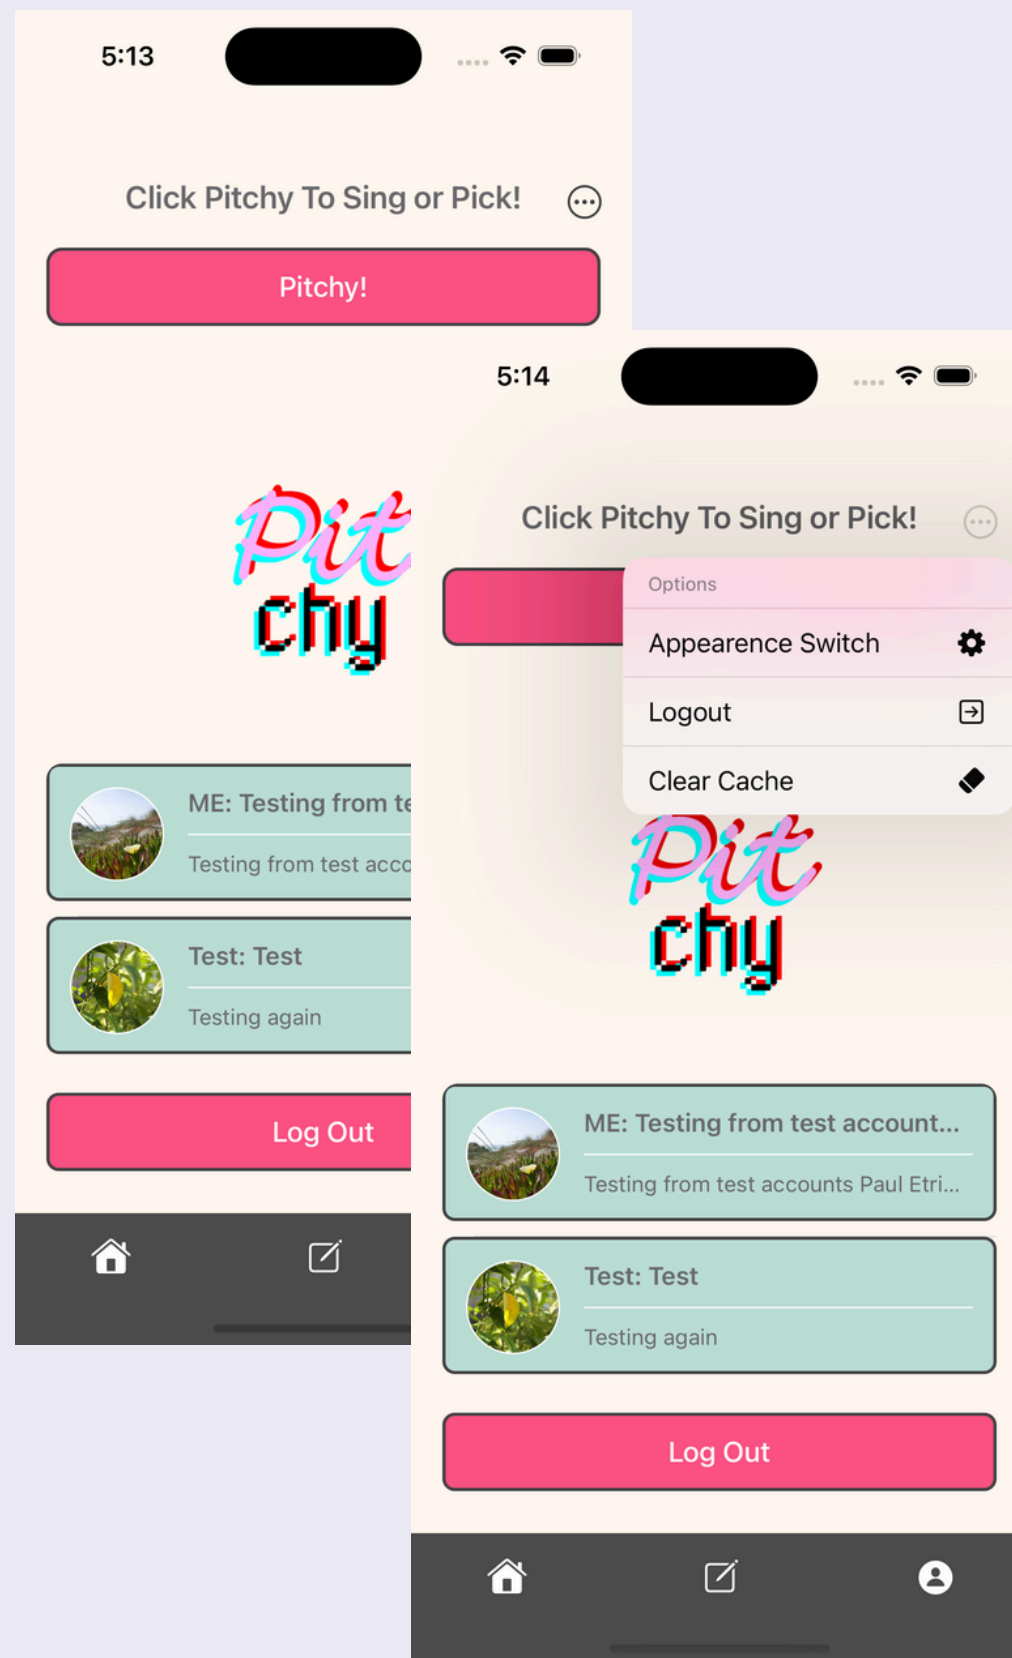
5:13

Click Pitchy To Sing or Pick!

Pitchy!

Pit
chy

ME: Testing from te

Testing from test acco

Test: Test

Testing again

Log Out

5:14

Click Pitchy To Sing or Pick!

Options

Appearence Switch

Logout

Clear Cache

Pit
chy

ME: Testing from test account...

Testing from test accounts Paul Etri...

Test: Test

Testing again

Log Out